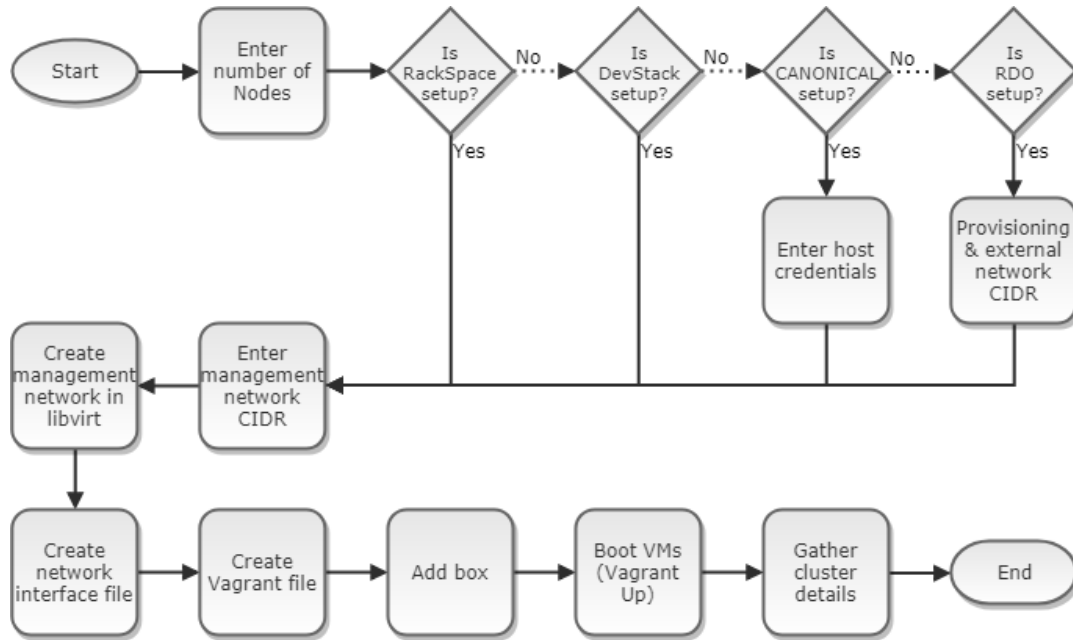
Start

Enter number of Nodes

Is RackSpace setup?

No

Is DevStack setup?

No

Is CANONICAL setup?

No

Is RDO setup?

Yes

Yes

Yes

Yes

Enter host credentials

Provisioning & external network CIDR

Create management network in libvirt

Enter management network CIDR

Create network interface file

Create Vagrant file

Add box

Boot VMs (Vagrant Up)

Gather cluster details

End